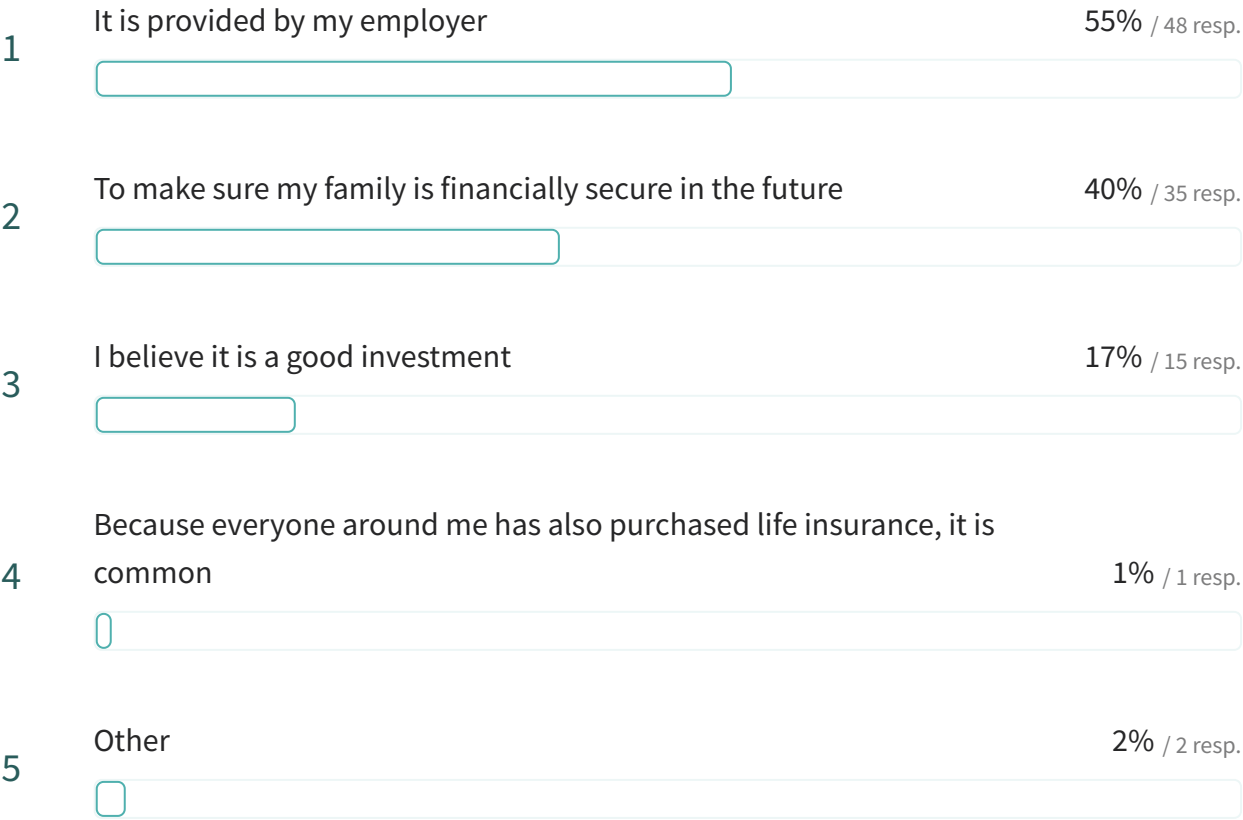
1 It is provided by my employer 55% / 48 resp.

2 To make sure my family is financially secure in the future 40% / 35 resp.

3 I believe it is a good investment 17% / 15 resp.

4 Because everyone around me has also purchased life insurance, it is common 1% / 1 resp.

5 Other 2% / 2 resp.